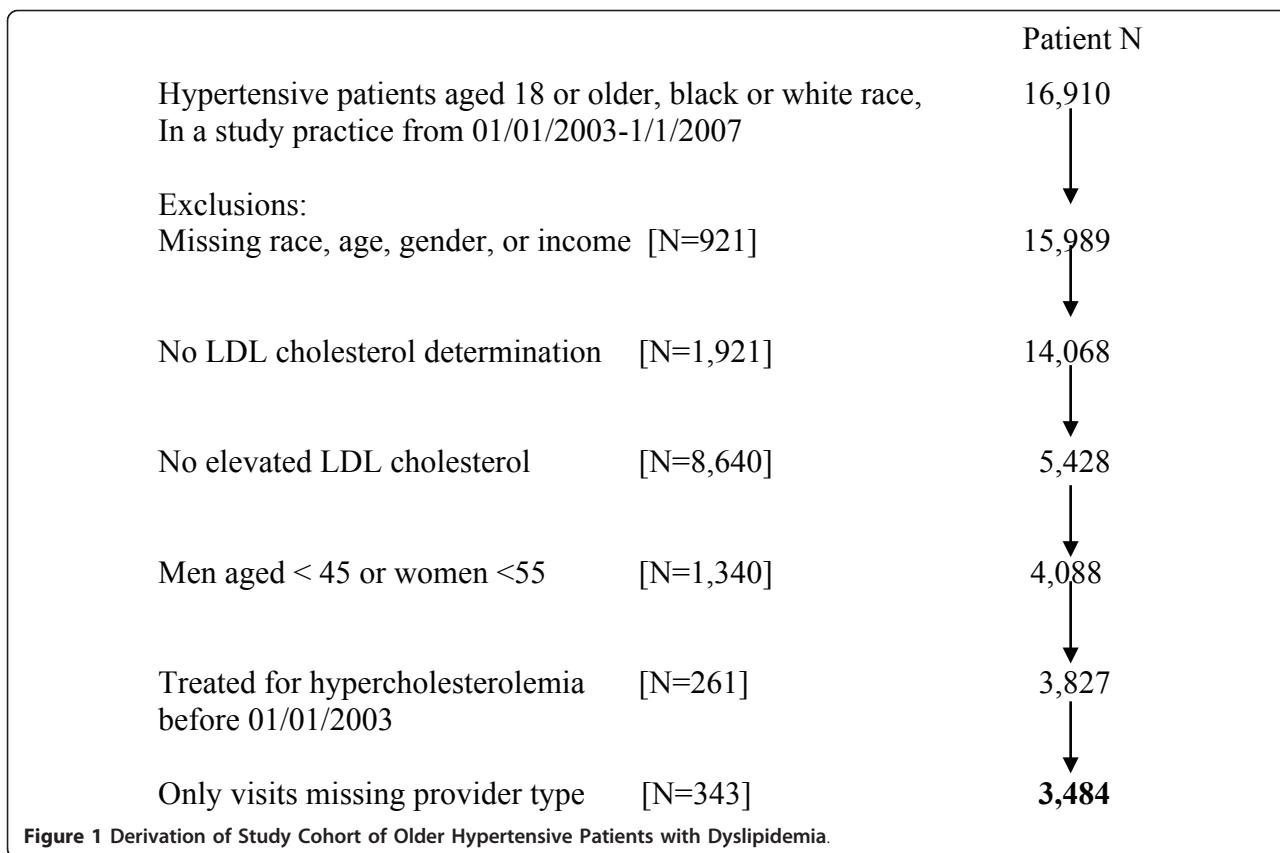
Patient N

Hypertensive patients aged 18 or older, black or white race, In a study practice from 01/01/2003-1/1/2007 16,910

Exclusions:
Missing race, age, gender, or income [N=921] 15,989

No LDL cholesterol determination [N=1,921] 14,068

No elevated LDL cholesterol [N=8,640] 5,428

Men aged < 45 or women <55 [N=1,340] 4,088

Treated for hypercholesterolemia before 01/01/2003 [N=261] 3,827

Only visits missing provider type [N=343] **3,484**

**Figure 1 Derivation of Study Cohort of Older Hypertensive Patients with Dyslipidemia.**